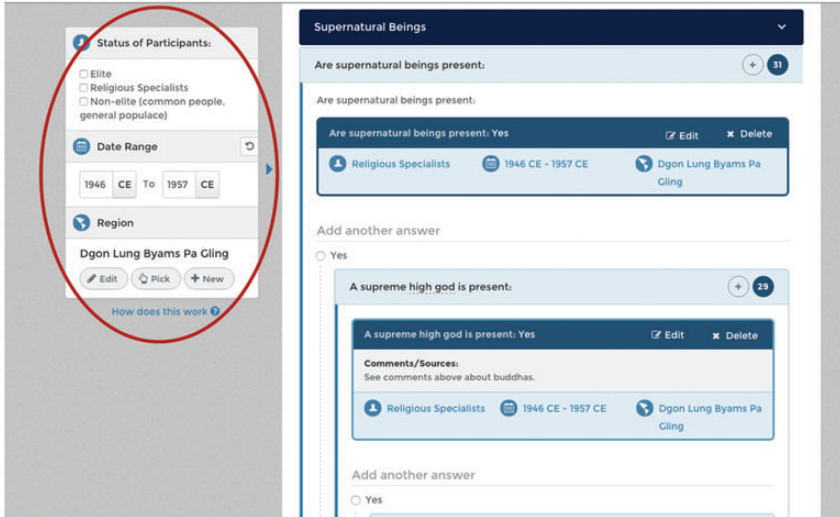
Status of Participants:

Elite
Religious Specialists
Non-elite (common people, general populace)

Date Range

1946 CE To 1957 CE

Region

Dgon Lung Byams Pa Gling

Edit Pick + New

How does this work ?

Supernatural Beings

Are supernatural beings present: 31

Are supernatural beings present:

Are supernatural beings present: Yes Edit Delete

Religious Specialists 1946 CE - 1957 CE Dgon Lung Byams Pa Gling

Add another answer

Yes

A supreme high god is present: 29

A supreme high god is present: Yes Edit Delete

Comments/Sources:
See comments above about buddhas.

Religious Specialists 1946 CE - 1957 CE Dgon Lung Byams Pa Gling

Add another answer

Yes